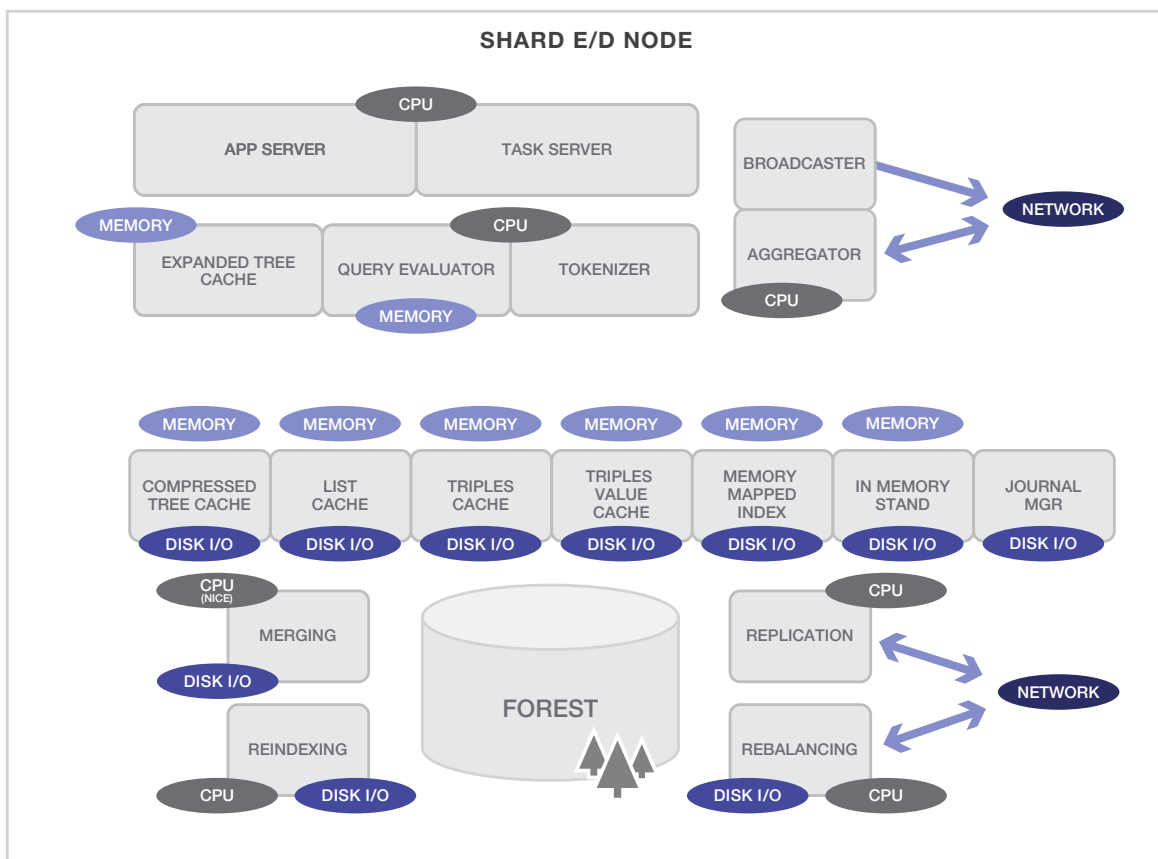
SHARD E/D NODE

CPU

APP SERVER

TASK SERVER

BROADCASTER

NETWORK

MEMORY

CPU

EXPANDED TREE CACHE

QUERY EVALUATOR

TOKENIZER

AGGREGATOR

MEMORY

CPU

MEMORY

MEMORY

MEMORY

MEMORY

MEMORY

MEMORY

COMPRESSED TREE CACHE

LIST CACHE

TRIPLES CACHE

TRIPLES VALUE CACHE

MEMORY MAPPED INDEX

IN MEMORY STAND

JOURNAL MGR

DISK I/O

DISK I/O

DISK I/O

DISK I/O

DISK I/O

DISK I/O

DISK I/O

CPU (NICE)

MERGING

DISK I/O

FOREST

CPU

REPLICATION

NETWORK

REINDEXING

REBALANCING

CPU

DISK I/O

DISK I/O

CPU